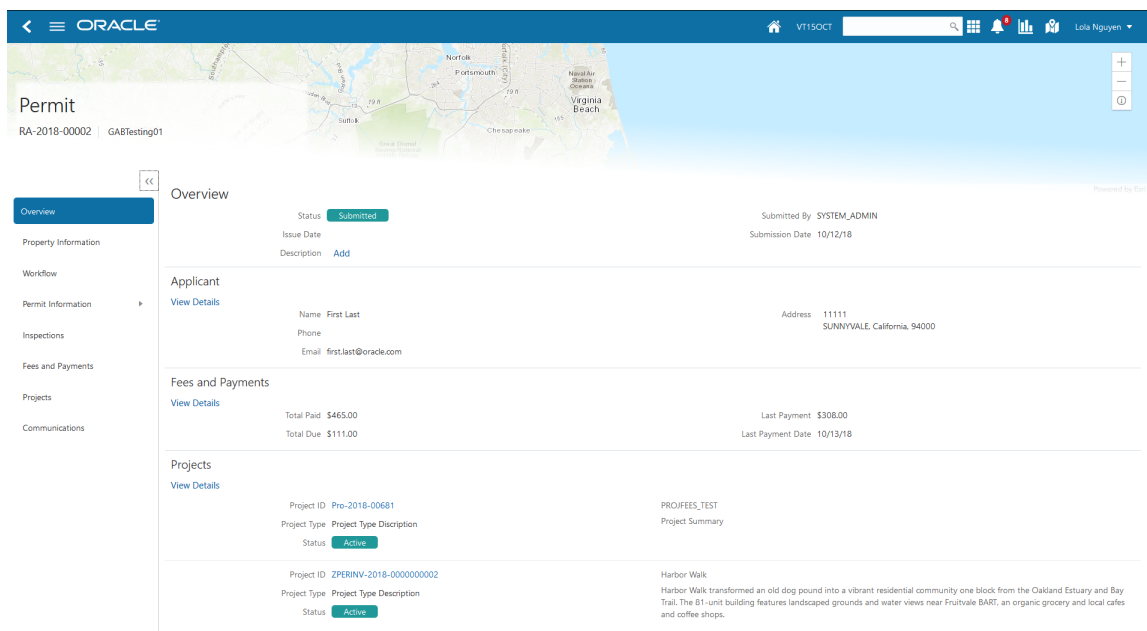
ORACLE

VT15OCT

8

Lola Nguyen

Norfolk
Portsmouth
Naval Air Station Oceana
Virginia Beach
Suffolk
Chesapeake

Permit
RA-2018-00002 | GABTesting01

Powered by Esri

Overview
Property Information
Workflow
Permit Information
Inspections
Fees and Payments
Projects
Communications

Overview

Status Submitted
Issue Date
Description Add

Submitted By SYSTEM_ADMIN
Submission Date 10/12/18

Applicant
View Details

Name First Last
Phone
Email first.last@oracle.com

Address 11111
SUNNYVALE, California, 94000

Fees and Payments
View Details

Total Paid $465.00
Total Due $111.00

Last Payment $308.00
Last Payment Date 10/13/18

Projects
View Details

Project ID Pro-2018-00681
Project Type Project Type Discription
Status Active

PROJFEES_TEST
Project Summary

Project ID ZPERINV-2018-0000000002
Project Type Project Type Description
Status Active

Harbor Walk
Harbor Walk transformed an old dog pound into a vibrant residential community one block from the Oakland Estuary and Bay Trail. The 81-unit building features landscaped grounds and water views near Fruitvale BART, an organic grocery and local cafes and coffee shops.